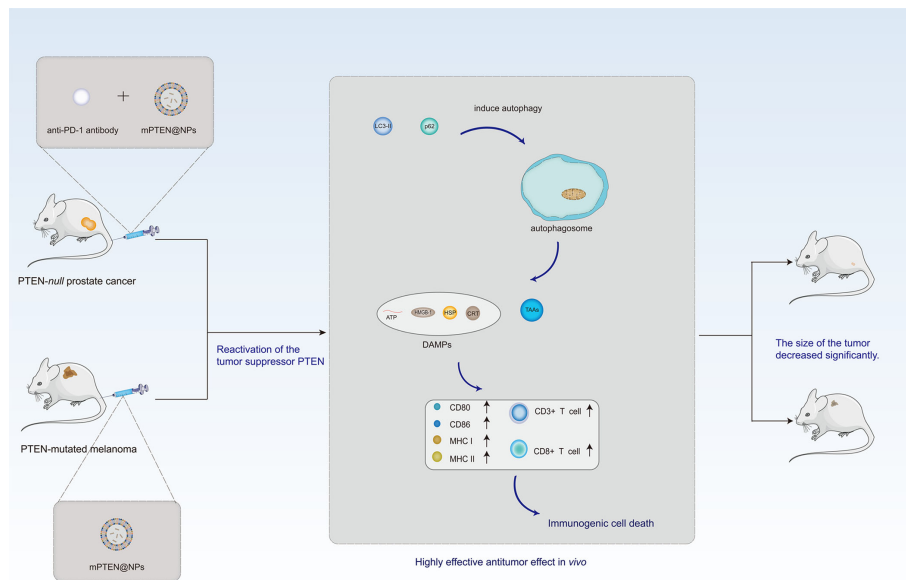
anti-PD-1 antibody + mPTEN@NPs

PTEN-*null* prostate cancer

PTEN-mutated melanoma

mPTEN@NPs

Reactivation of the tumor suppressor PTEN

LC3-II p62

induce autophagy

autophagosome

ATP HMGB1 HSP CRT

TAAs

DAMPs

| CD80 ↑ | CD3+ T cell ↑ |
|---|---|
| CD86 ↑ | |
| MHC I ↑ | CD8+ T cell ↑ |
| MHC II ↑ | |

Immunogenic cell death

Highly effective antitumor effect in *vivo*

The size of the tumor decreased significantly.